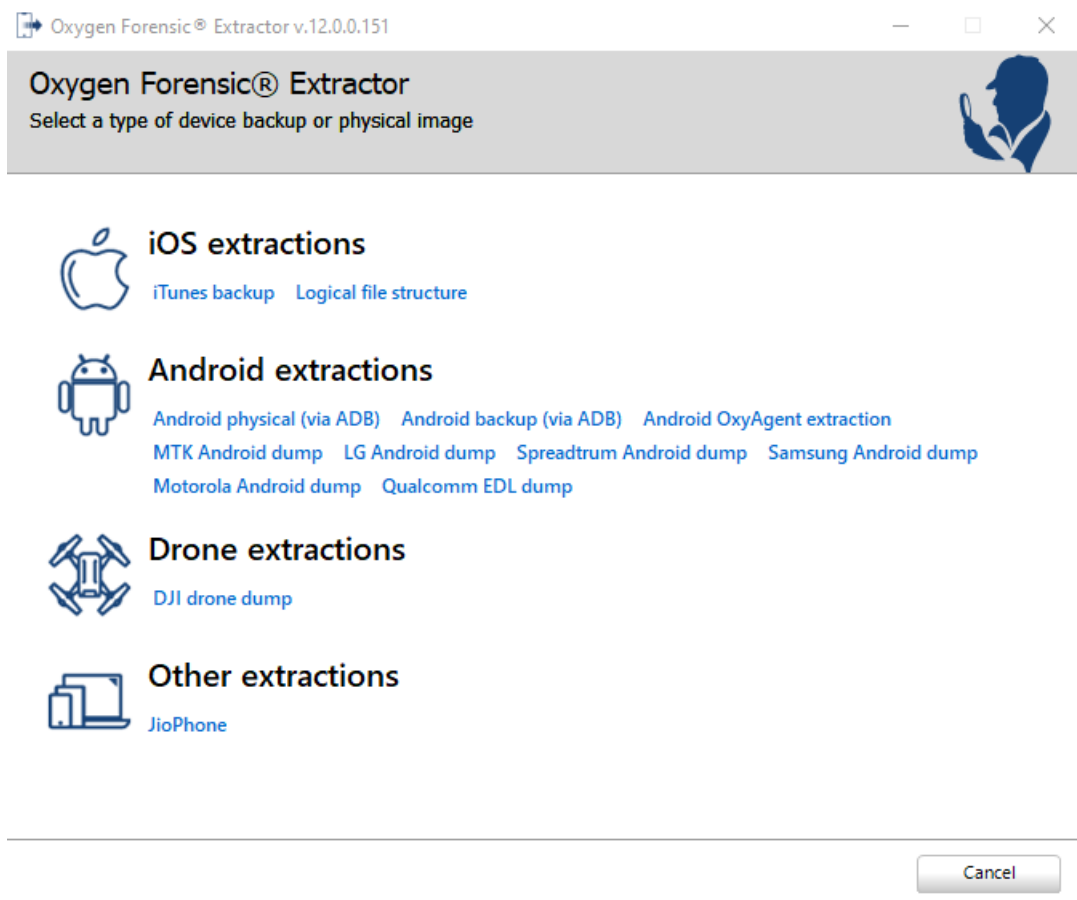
Oxygen Forensic® Extractor v.12.0.0.151

Oxygen Forensic® Extractor
Select a type of device backup or physical image

iOS extractions
iTunes backup Logical file structure

Android extractions
Android physical (via ADB) Android backup (via ADB) Android OxyAgent extraction
MTK Android dump LG Android dump Spreadtrum Android dump Samsung Android dump
Motorola Android dump Qualcomm EDL dump

Drone extractions
DJI drone dump

Other extractions
JioPhone

Cancel